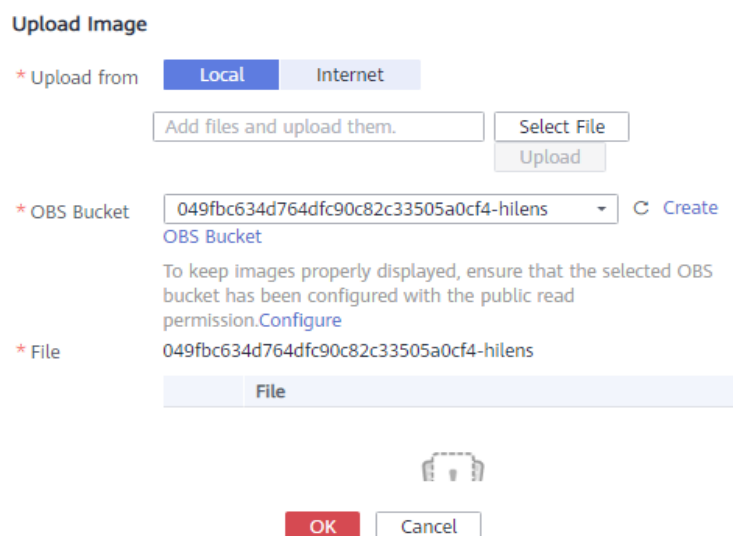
Upload Image

* Upload from Local Internet

Add files and upload them. Select File

Upload

* OBS Bucket 049fbc634d764dfc90c82c33505a0cf4-hilens Create OBS Bucket

To keep images properly displayed, ensure that the selected OBS bucket has been configured with the public read permission.Configure

* File 049fbc634d764dfc90c82c33505a0cf4-hilens

| | File |
|---|---|

OK Cancel